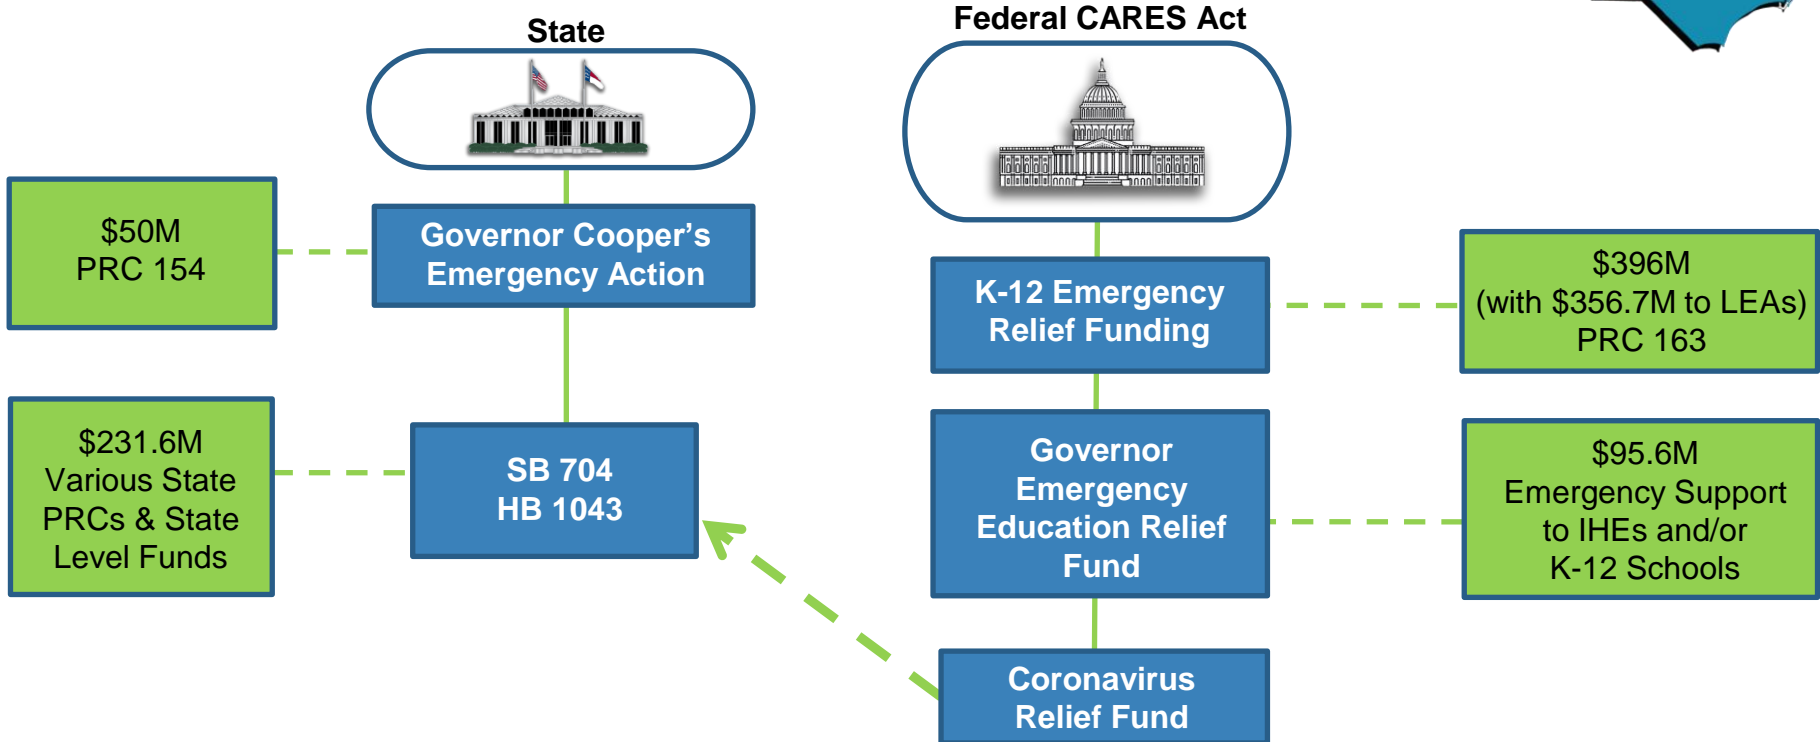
State

Federal CARES Act

$50M
PRC 154

Governor Cooper's Emergency Action

K-12 Emergency Relief Funding

$396M
(with $356.7M to LEAs)
PRC 163

$231.6M
Various State PRCs & State Level Funds

SB 704
HB 1043

Governor Emergency Education Relief Fund

$95.6M
Emergency Support to IHEs and/or K-12 Schools

Coronavirus Relief Fund